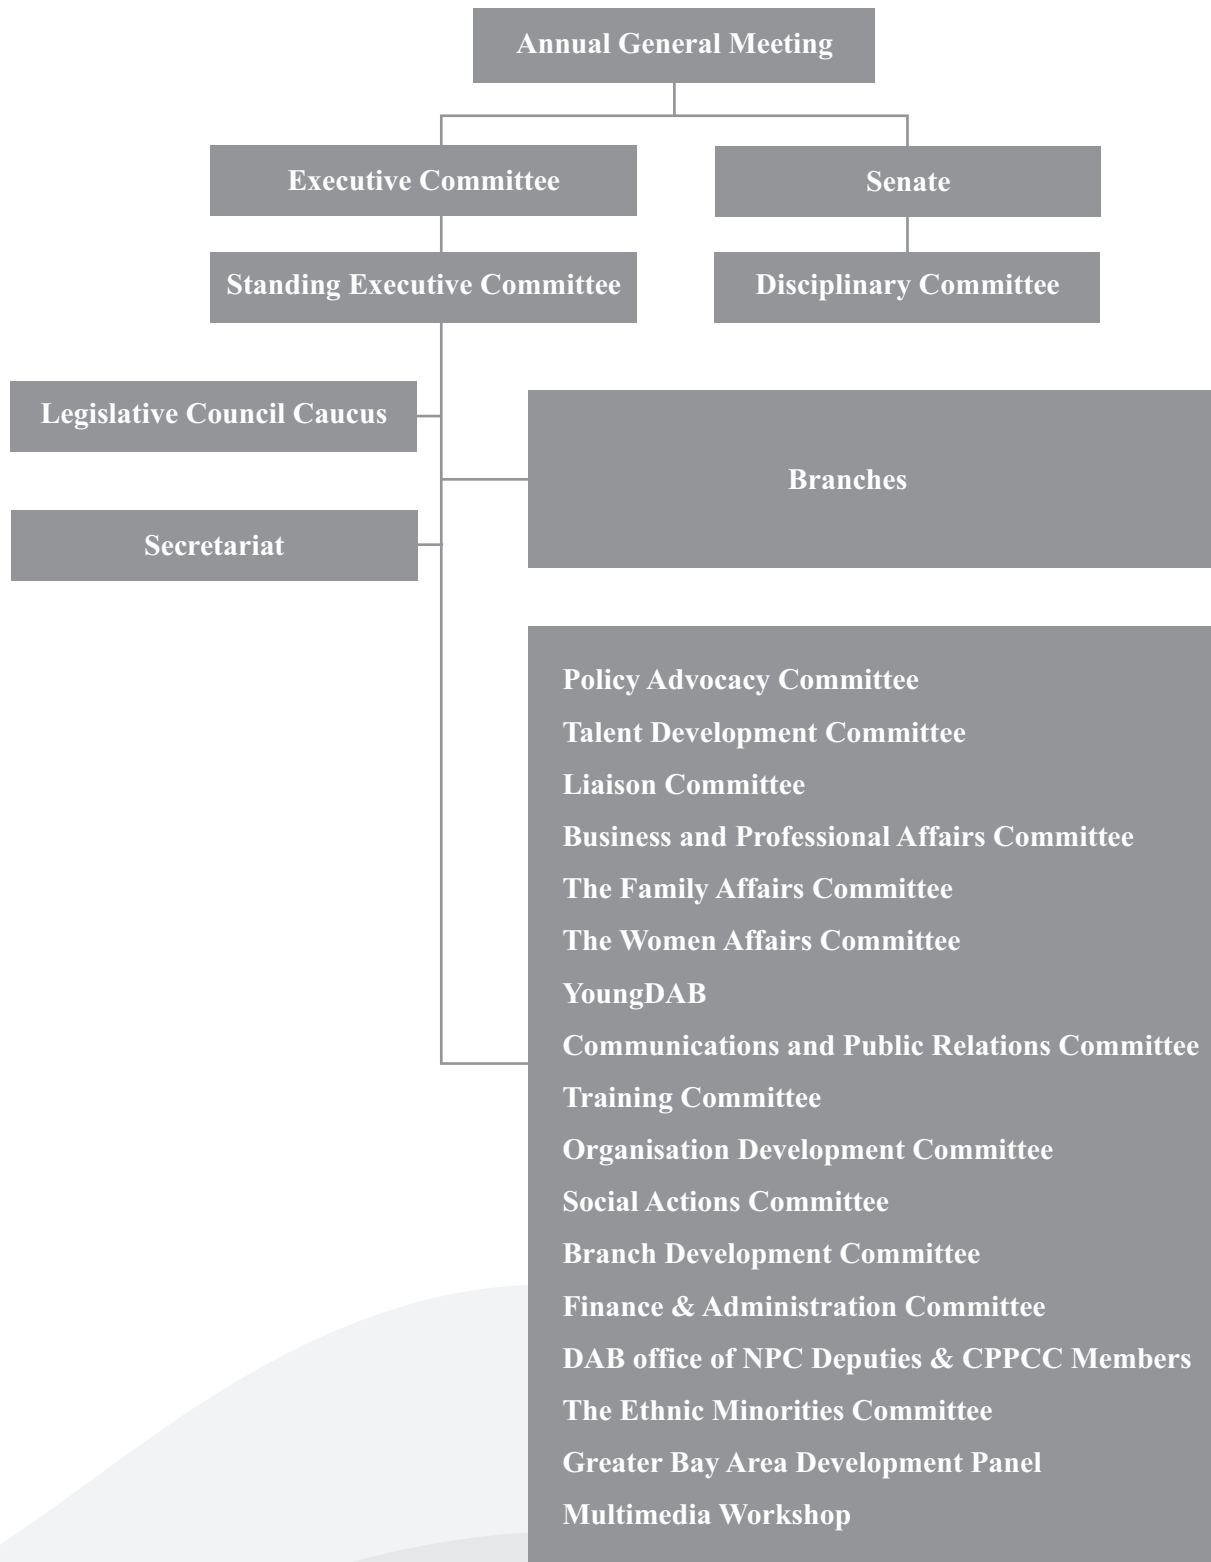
Annual General Meeting

Executive Committee

Senate

Standing Executive Committee

Disciplinary Committee

Legislative Council Caucus

Branches

Secretariat

Policy Advocacy Committee
Talent Development Committee
Liaison Committee
Business and Professional Affairs Committee
The Family Affairs Committee
The Women Affairs Committee
YoungDAB
Communications and Public Relations Committee
Training Committee
Organisation Development Committee
Social Actions Committee
Branch Development Committee
Finance & Administration Committee
DAB office of NPC Deputies & CPPCC Members
The Ethnic Minorities Committee
Greater Bay Area Development Panel
Multimedia Workshop